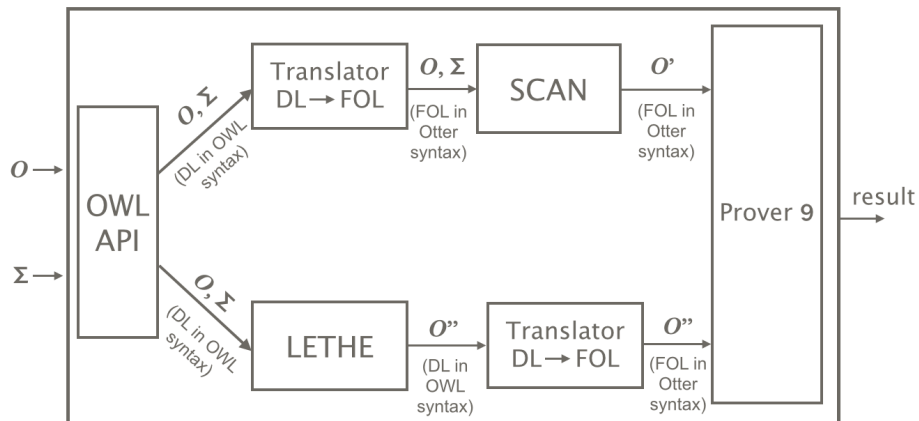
$\mathcal{O}$

$\Sigma$

OWL API

$\mathcal{O}, \Sigma$

(DL in OWL syntax)

Translator DL → FOL

$\mathcal{O}, \Sigma$

(FOL in Otter syntax)

SCAN

$\mathcal{O}$'

(FOL in Otter syntax)

$\mathcal{O}, \Sigma$

(DL in OWL syntax)

LETHE

$\mathcal{O}$"

(DL in OWL syntax)

Translator DL → FOL

$\mathcal{O}$"

(FOL in Otter syntax)

Prover 9

result